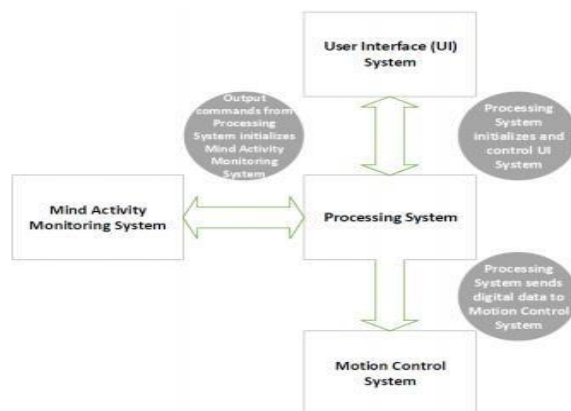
User Interface (UI) System

Output commands from Processing System initializes Mind Activity Monitoring System

Processing System initializes and control UI System

Mind Activity Monitoring System

Processing System

Processing System sends digital data to Motion Control System

Motion Control System